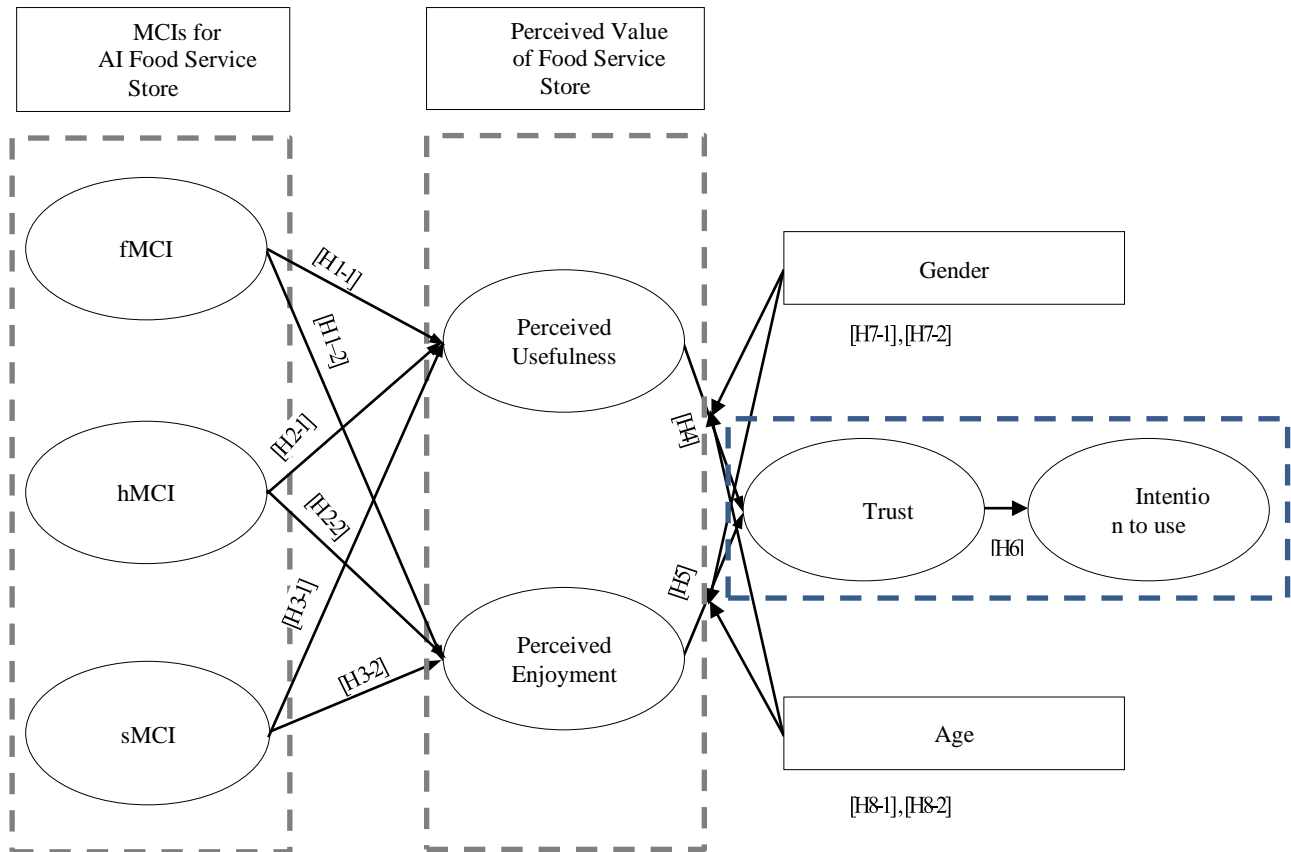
MCIs for AI Food Service Store

Perceived Value of Food Service Store

fMCI

hMCI

sMCI

[H1-1]

[H1-2]

[H2-1]

[H2-2]

[H3-1]

[H3-2]

Perceived Usefulness

Perceived Enjoyment

Gender

[H7-1], [H7-2]

[H4]

[H5]

Trust

Intentio n to use

[H6]

Age

[H8-1], [H8-2]